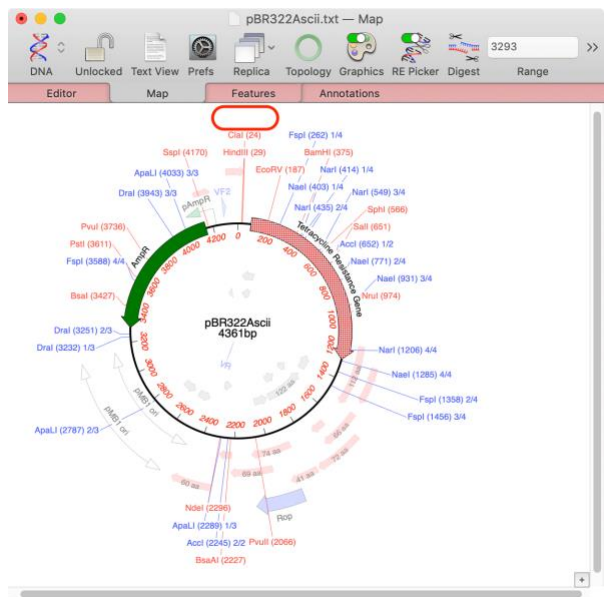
pBR322Ascii.txt — Map

DNA
Unlocked
Text View
Prefs
Replica
Topology
Graphics
RE Picker
Digest
3293
Range

Editor
Map
Features
Annotations

ClaI (24)
HindIII (29)
EcoRV (187)
FspI (262) 1/4
BamHI (375)
NarI (414) 1/4
NaeI (403) 1/4
NarI (435) 2/4
NarI (549) 3/4
SphI (566)
SalI (651)
AccI (652) 1/2
NaeI (771) 2/4
NaeI (931) 3/4
NruI (974)
NarI (1206) 4/4
NaeI (1285) 4/4
FspI (1358) 2/4
FspI (1456) 3/4
SspI (4170)
ApaLI (4033) 3/3
DraI (3943) 3/3
PvuI (3736)
PstI (3611)
FspI (3588) 4/4
BsaI (3427)
DraI (3251) 2/3
DraI (3232) 1/3
ApaLI (2787) 2/3
NdeI (2296)
ApaLI (2289) 1/3
AccI (2245) 2/2
BsaAI (2227)
PvuII (2066)

pAmpR
VF2
AmpR
Tetracycline Resistance Gene
pMB1 ori
Rop
lacI

pBR322Ascii
4361bp

0
200
400
600
800
1000
1200
1400
1600
1800
2000
2200
2400
2600
2800
3000
3200
3400
3600
3800
4000
4200